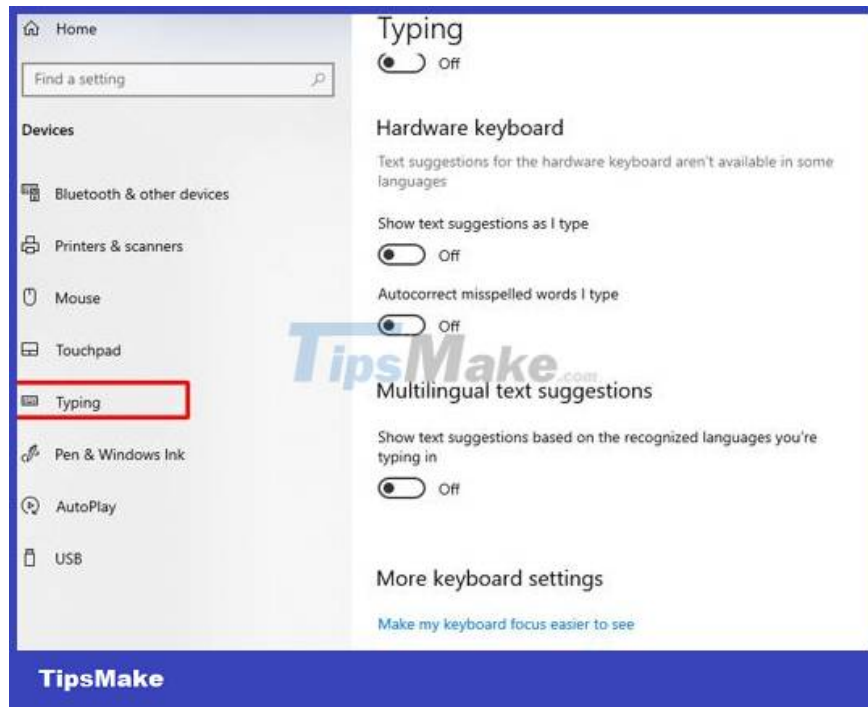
Home

Find a setting

Devices

Bluetooth & other devices

Printers & scanners

Mouse

Touchpad

Typing

Pen & Windows Ink

AutoPlay

USB

Typing

Off

Hardware keyboard

Text suggestions for the hardware keyboard aren't available in some languages

Show text suggestions as I type

Off

Autocorrect misspelled words I type

Off

TipsMake.com

Multilingual text suggestions

Show text suggestions based on the recognized languages you're typing in

Off

More keyboard settings

Make my keyboard focus easier to see

TipsMake